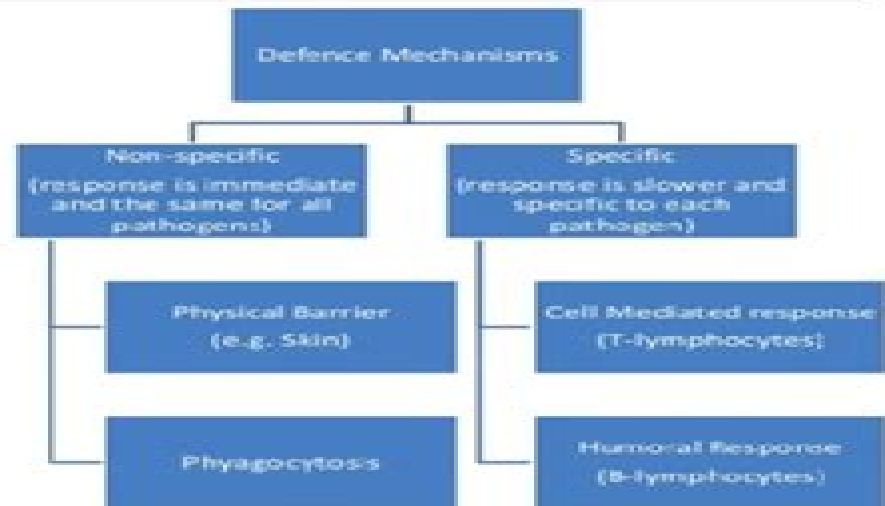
Defence Mechanisms

Non-specific
(response is immediate and the same for all pathogens)

Physical Barrier
(e.g. Skin)

Phyagocytosis

Specific
(response is slower and specific to each pathogen)

Cell Mediated response
(T-lymphocytes)

Humoral Response
(B-lymphocytes)